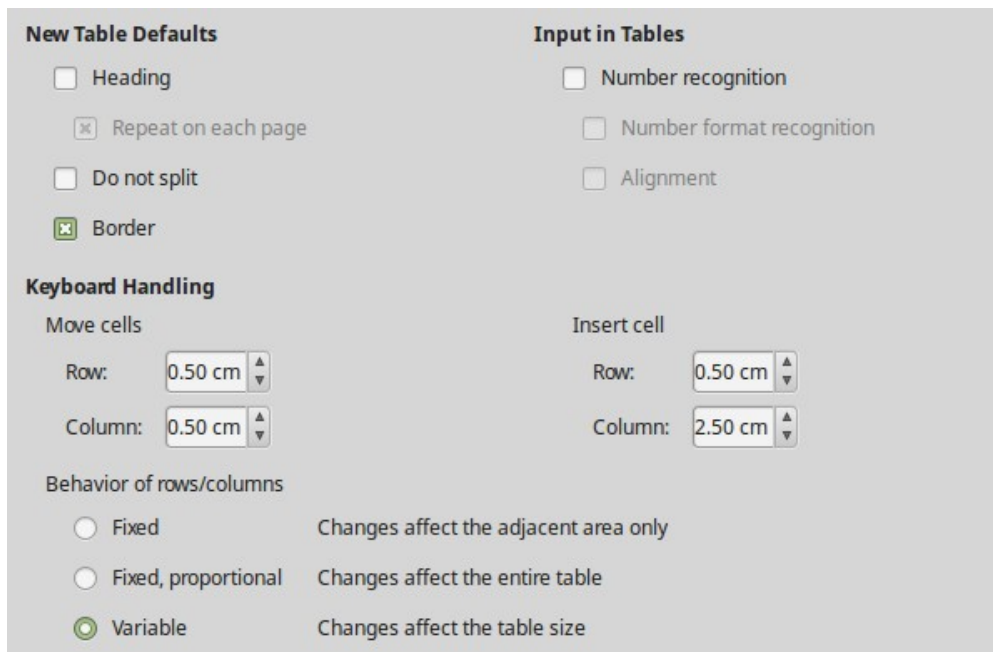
New Table Defaults

Heading

Repeat on each page

Do not split

Border

Input in Tables

Number recognition

Number format recognition

Alignment

Keyboard Handling

Move cells

Row: 0.50 cm

Column: 0.50 cm

Insert cell

Row: 0.50 cm

Column: 2.50 cm

Behavior of rows/columns

Fixed Changes affect the adjacent area only

Fixed, proportional Changes affect the entire table

Variable Changes affect the table size